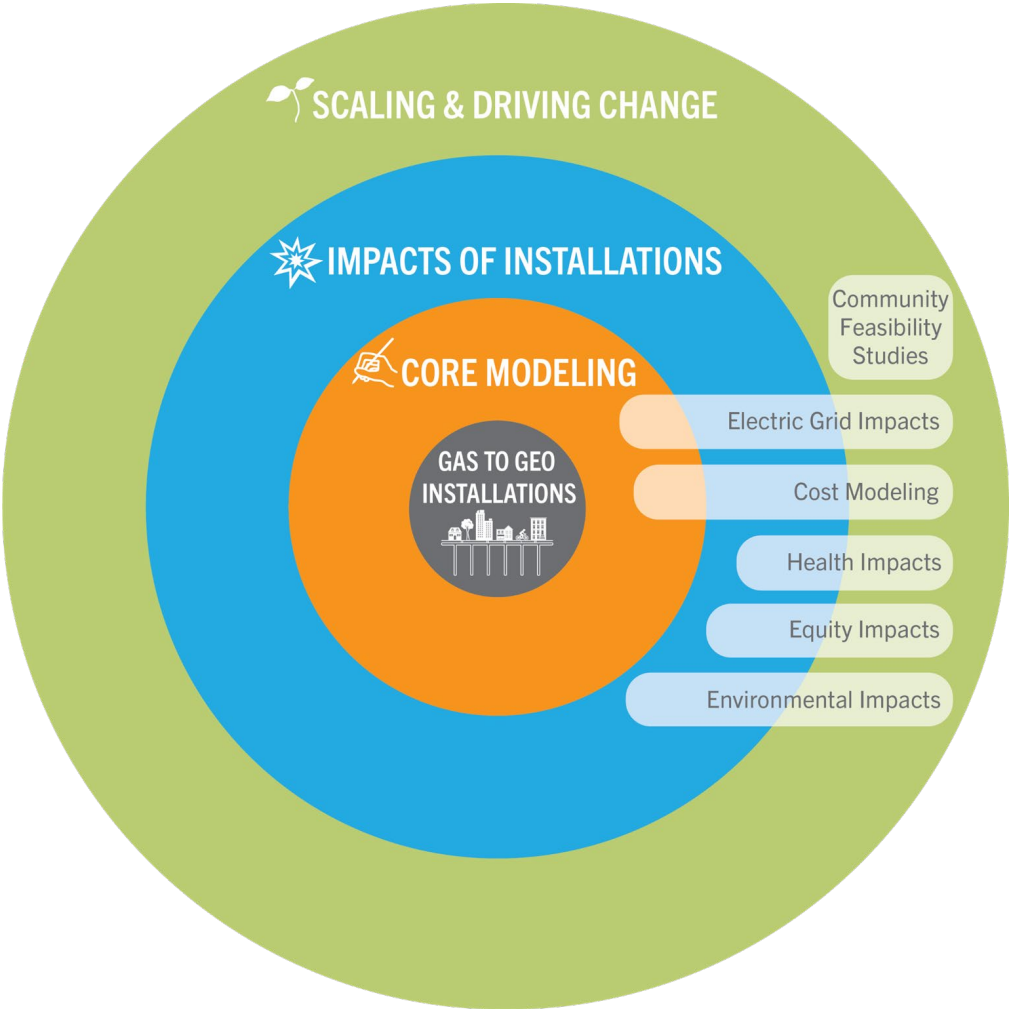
SCALING & DRIVING CHANGE

IMPACTS OF INSTALLATIONS

CORE MODELING

GAS TO GEO INSTALLATIONS

Community Feasibility Studies

Electric Grid Impacts

Cost Modeling

Health Impacts

Equity Impacts

Environmental Impacts